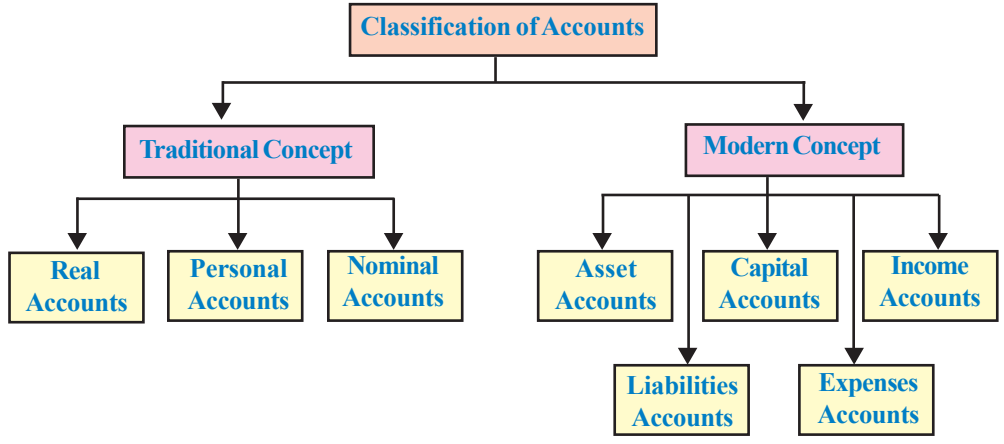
Classification of Accounts

Traditional Concept

Real Accounts

Personal Accounts

Nominal Accounts

Modern Concept

Asset Accounts

Liabilities Accounts

Capital Accounts

Expenses Accounts

Income Accounts